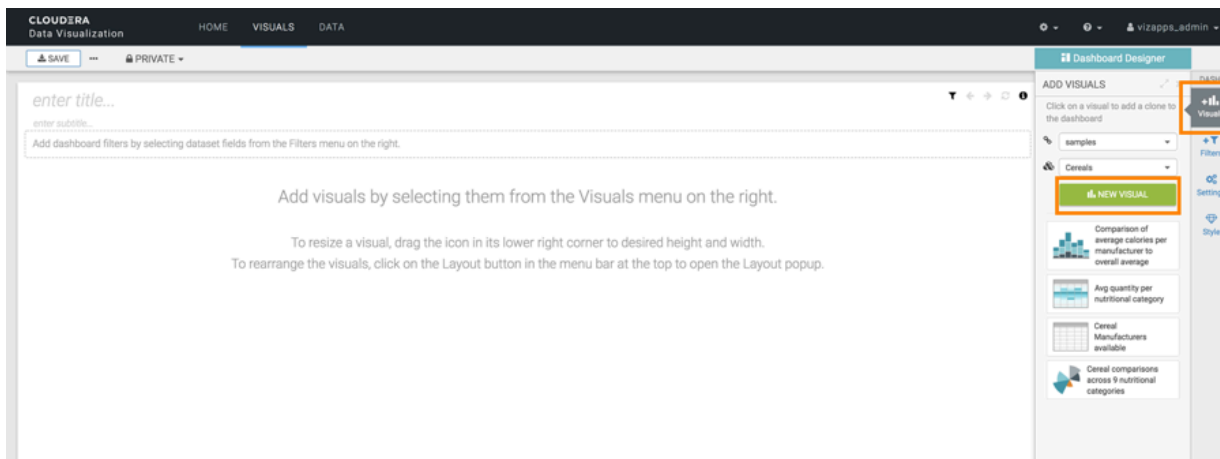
CLOUDERA
Data Visualization

HOME VISUALS DATA

vizapps_admin

SAVE ··· PRIVATE

Dashboard Designer

enter title...
enter subtitle...

Add dashboard filters by selecting dataset fields from the Filters menu on the right.

Add visuals by selecting them from the Visuals menu on the right.

To resize a visual, drag the icon in its lower right corner to desired height and width.
To rearrange the visuals, click on the Layout button in the menu bar at the top to open the Layout popup.

ADD VISUALS
Click on a visual to add a clone to the dashboard

samples
Cereals

NEW VISUAL

Comparison of average calories per manufacturer to overall average

Avg quantity per nutritional category

Cereal Manufacturers available

Cereal comparisons across 9 nutritional categories

DASH
Visual
Filter
Setting
Style